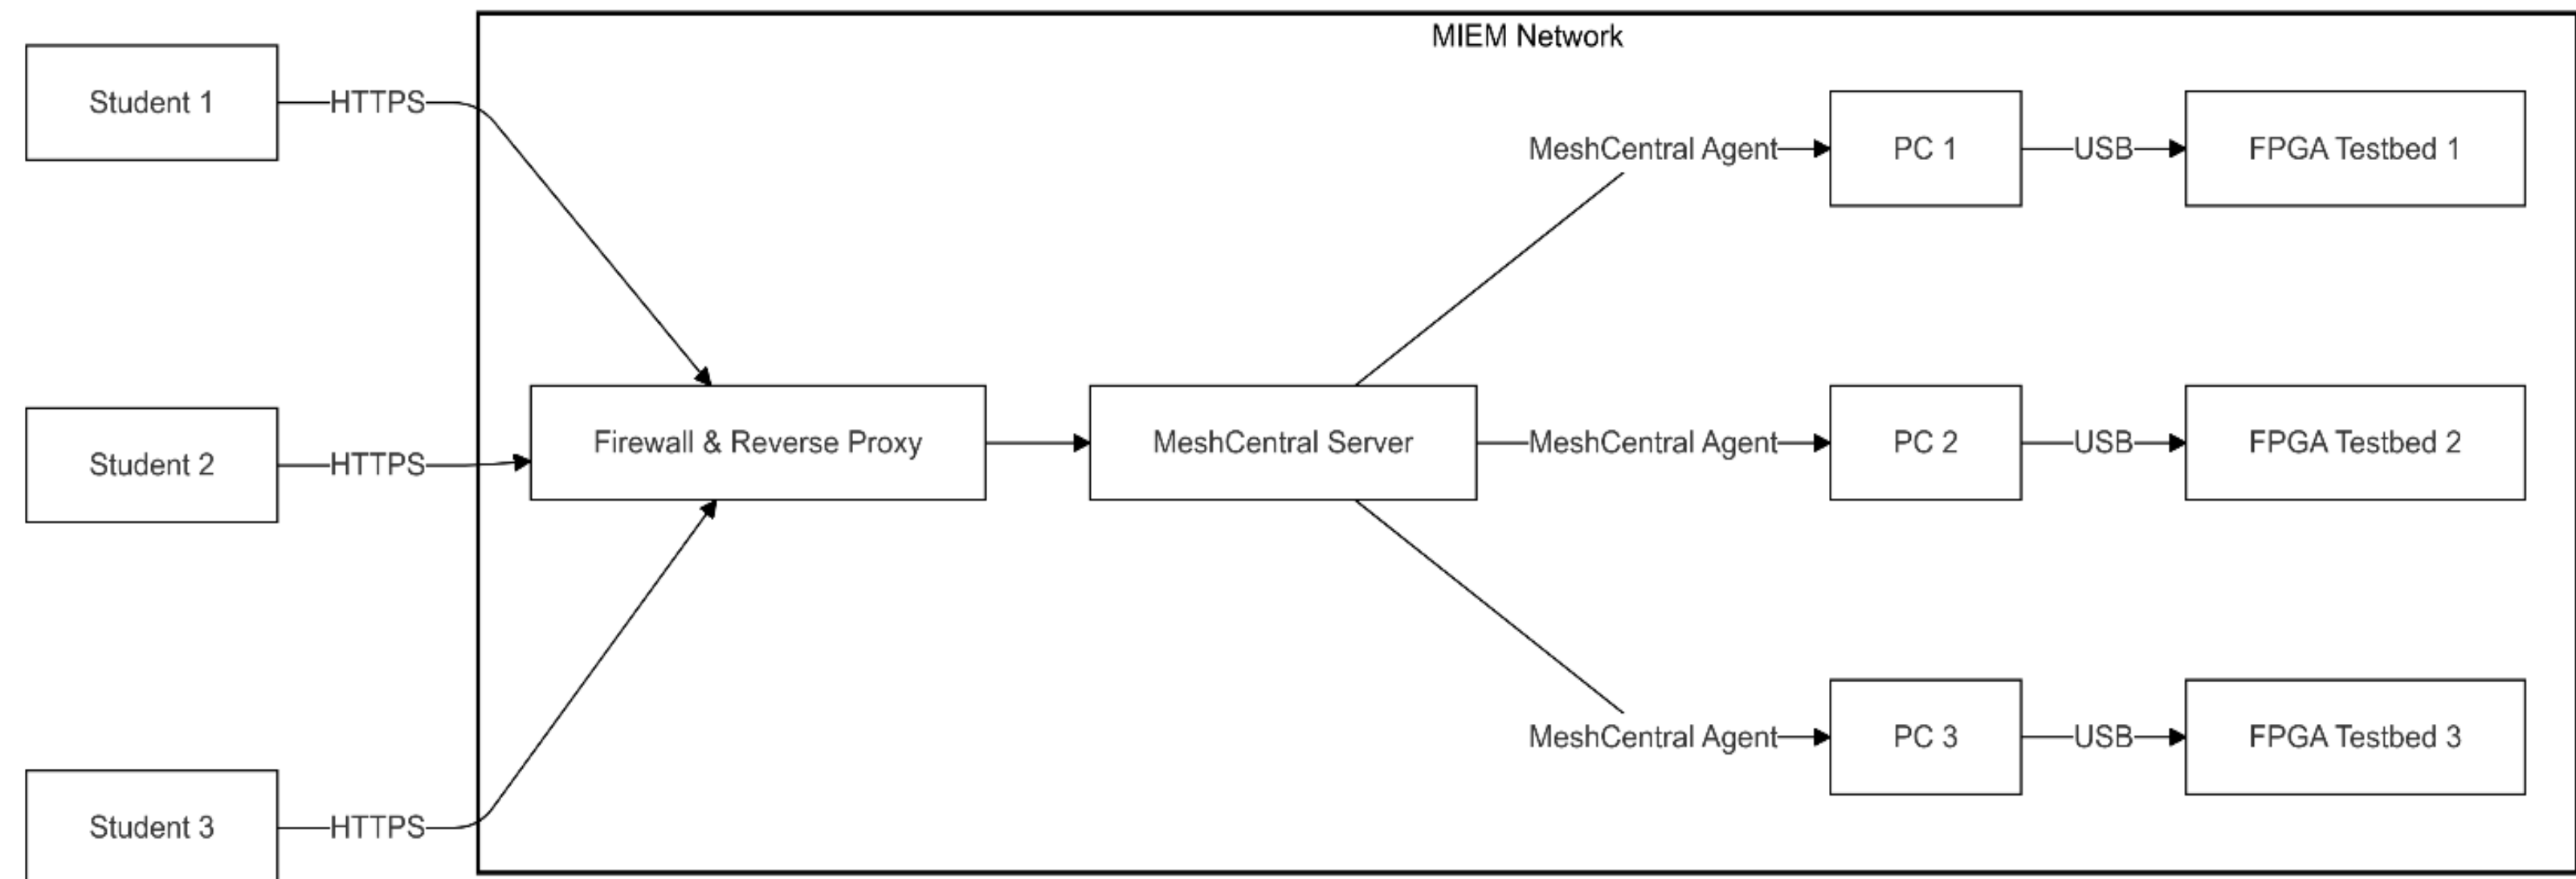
MIEM Network

Student 1
HTTPS

Student 2
HTTPS

Student 3
HTTPS

Firewall & Reverse Proxy

MeshCentral Server

MeshCentral Agent
PC 1
USB
FPGA Testbed 1

MeshCentral Agent
PC 2
USB
FPGA Testbed 2

MeshCentral Agent
PC 3
USB
FPGA Testbed 3